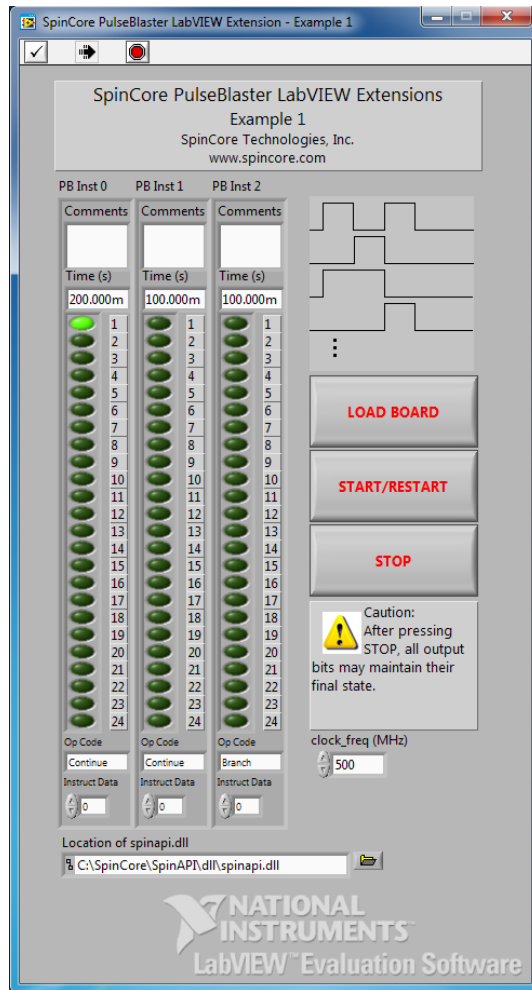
SpinCore PulseBlaster LabVIEW Extension - Example 1

SpinCore PulseBlaster LabVIEW Extensions
Example 1
SpinCore Technologies, Inc.
www.spincore.com

PB Inst 0
Comments
Time (s)
200.000m
1 2 3 4 5 6 7 8 9 10 11 12 13 14 15 16 17 18 19 20 21 22 23 24
Op Code
Continue
Instruct Data
0

PB Inst 1
Comments
Time (s)
100.000m
1 2 3 4 5 6 7 8 9 10 11 12 13 14 15 16 17 18 19 20 21 22 23 24
Op Code
Continue
Instruct Data
0

PB Inst 2
Comments
Time (s)
100.000m
1 2 3 4 5 6 7 8 9 10 11 12 13 14 15 16 17 18 19 20 21 22 23 24
Op Code
Branch
Instruct Data
0

LOAD BOARD
START/RESTART
STOP

Caution:
After pressing STOP, all output bits may maintain their final state.

clock_freq (MHz)
500

Location of spinapi.dll
C:\SpinCore\SpinAPI\dll\spinapi.dll

NATIONAL INSTRUMENTS
LabVIEW™ Evaluation Software